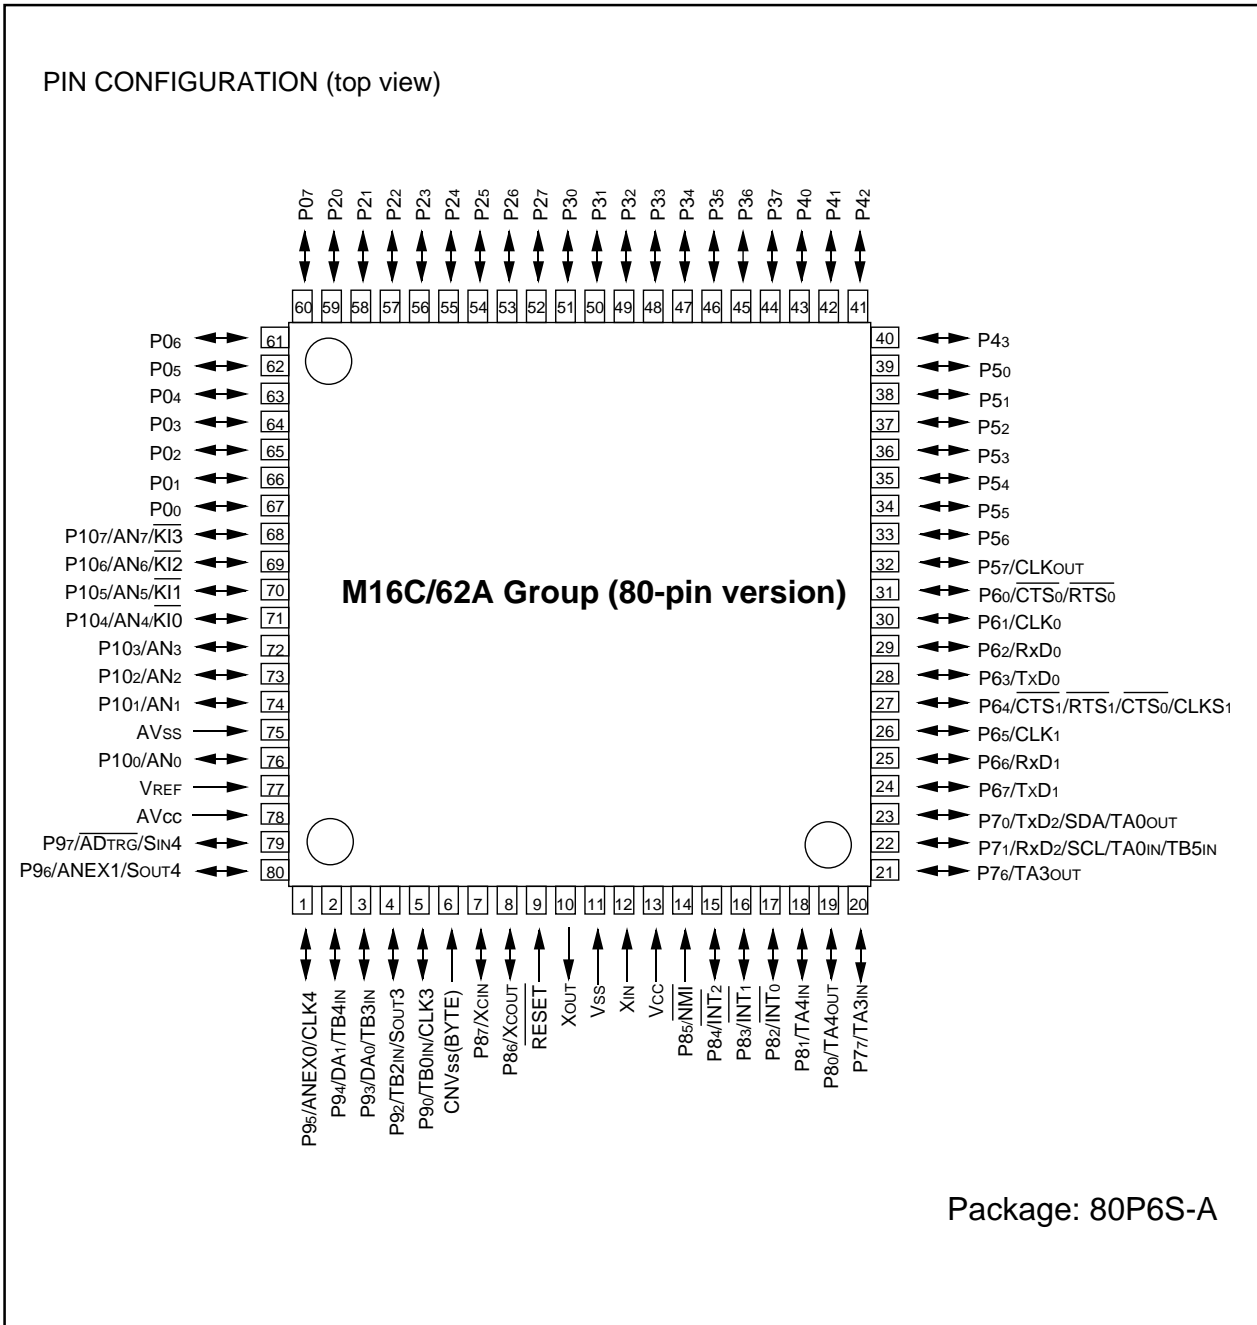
PIN CONFIGURATION (top view)

$P0_7$ $P2_0$ $P2_1$ $P2_2$ $P2_3$ $P2_4$ $P2_5$ $P2_6$ $P2_7$ $P3_0$ $P3_1$ $P3_2$ $P3_3$ $P3_4$ $P3_5$ $P3_6$ $P3_7$ $P4_0$ $P4_1$ $P4_2$

60 59 58 57 56 55 54 53 52 51 50 49 48 47 46 45 44 43 42 41

$P0_6$ 61
$P0_5$ 62
$P0_4$ 63
$P0_3$ 64
$P0_2$ 65
$P0_1$ 66
$P0_0$ 67
$P10_7/AN_7/\overline{KI3}$ 68
$P10_6/AN_6/\overline{KI2}$ 69
$P10_5/AN_5/\overline{KI1}$ 70
$P10_4/AN_4/\overline{KI0}$ 71
$P10_3/AN_3$ 72
$P10_2/AN_2$ 73
$P10_1/AN_1$ 74
$AV_{SS}$ 75
$P10_0/AN_0$ 76
$V_{REF}$ 77
$AV_{CC}$ 78
$P9_7/\overline{AD_{TRG}}/S_{IN}4$ 79
$P9_6/ANEX1/S_{OUT}4$ 80

40 $P4_3$
39 $P5_0$
38 $P5_1$
37 $P5_2$
36 $P5_3$
35 $P5_4$
34 $P5_5$
33 $P5_6$
32 $P5_7/CLK_{OUT}$
31 $P6_0/\overline{CTS_0}/\overline{RTS_0}$
30 $P6_1/CLK_0$
29 $P6_2/RxD_0$
28 $P6_3/TxD_0$
27 $P6_4/\overline{CTS_1}/\overline{RTS_1}/\overline{CTS_0}/CLKS_1$
26 $P6_5/CLK_1$
25 $P6_6/RxD_1$
24 $P6_7/TxD_1$
23 $P7_0/TxD_2/SDA/TA0_{OUT}$
22 $P7_1/RxD_2/SCL/TA0_{IN}/TB5_{IN}$
21 $P7_6/TA3_{OUT}$

M16C/62A Group (80-pin version)

1 2 3 4 5 6 7 8 9 10 11 12 13 14 15 16 17 18 19 20

$P9_5/ANEX0/CLK4$ $P9_4/DA_1/TB4_{IN}$ $P9_3/DA_0/TB3_{IN}$ $P9_2/TB2_{IN}/S_{OUT}3$ $P9_0/TB0_{IN}/CLK3$ $CNV_{SS}(BYTE)$ $P8_7/X_{CIN}$ $P8_6/X_{COUT}$ $\overline{RESET}$ $X_{OUT}$ $V_{SS}$ $X_{IN}$ $V_{CC}$ $P8_5/\overline{NMI}$ $P8_4/\overline{INT_2}$ $P8_3/\overline{INT_1}$ $P8_2/\overline{INT_0}$ $P8_1/TA4_{IN}$ $P8_0/TA4_{OUT}$ $P7_7/TA3_{IN}$

Package: 80P6S-A